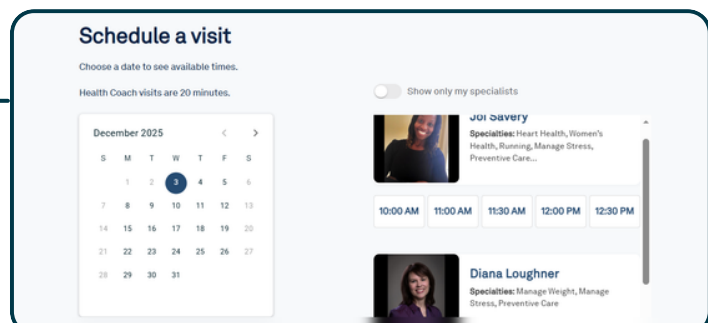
Schedule a visit

Choose a date to see available times.

Health Coach visits are 20 minutes.

Show only my specialists

December 2025

| S | M | T | W | T | F | S |
|---|---|---|---|---|---|---|
| | 1 | 2 | 3 | 4 | 5 | 6 |
| 7 | 8 | 9 | 10 | 11 | 12 | 13 |
| 14 | 15 | 16 | 17 | 18 | 19 | 20 |
| 21 | 22 | 23 | 24 | 25 | 26 | 27 |
| 28 | 29 | 30 | 31 | | | |

Joi Savery

Specialties: Heart Health, Women's Health, Running, Manage Stress, Preventive Care...

10:00 AM 11:00 AM 11:30 AM 12:00 PM 12:30 PM

Diana Loughner

Specialties: Manage Weight, Manage Stress, Preventive Care